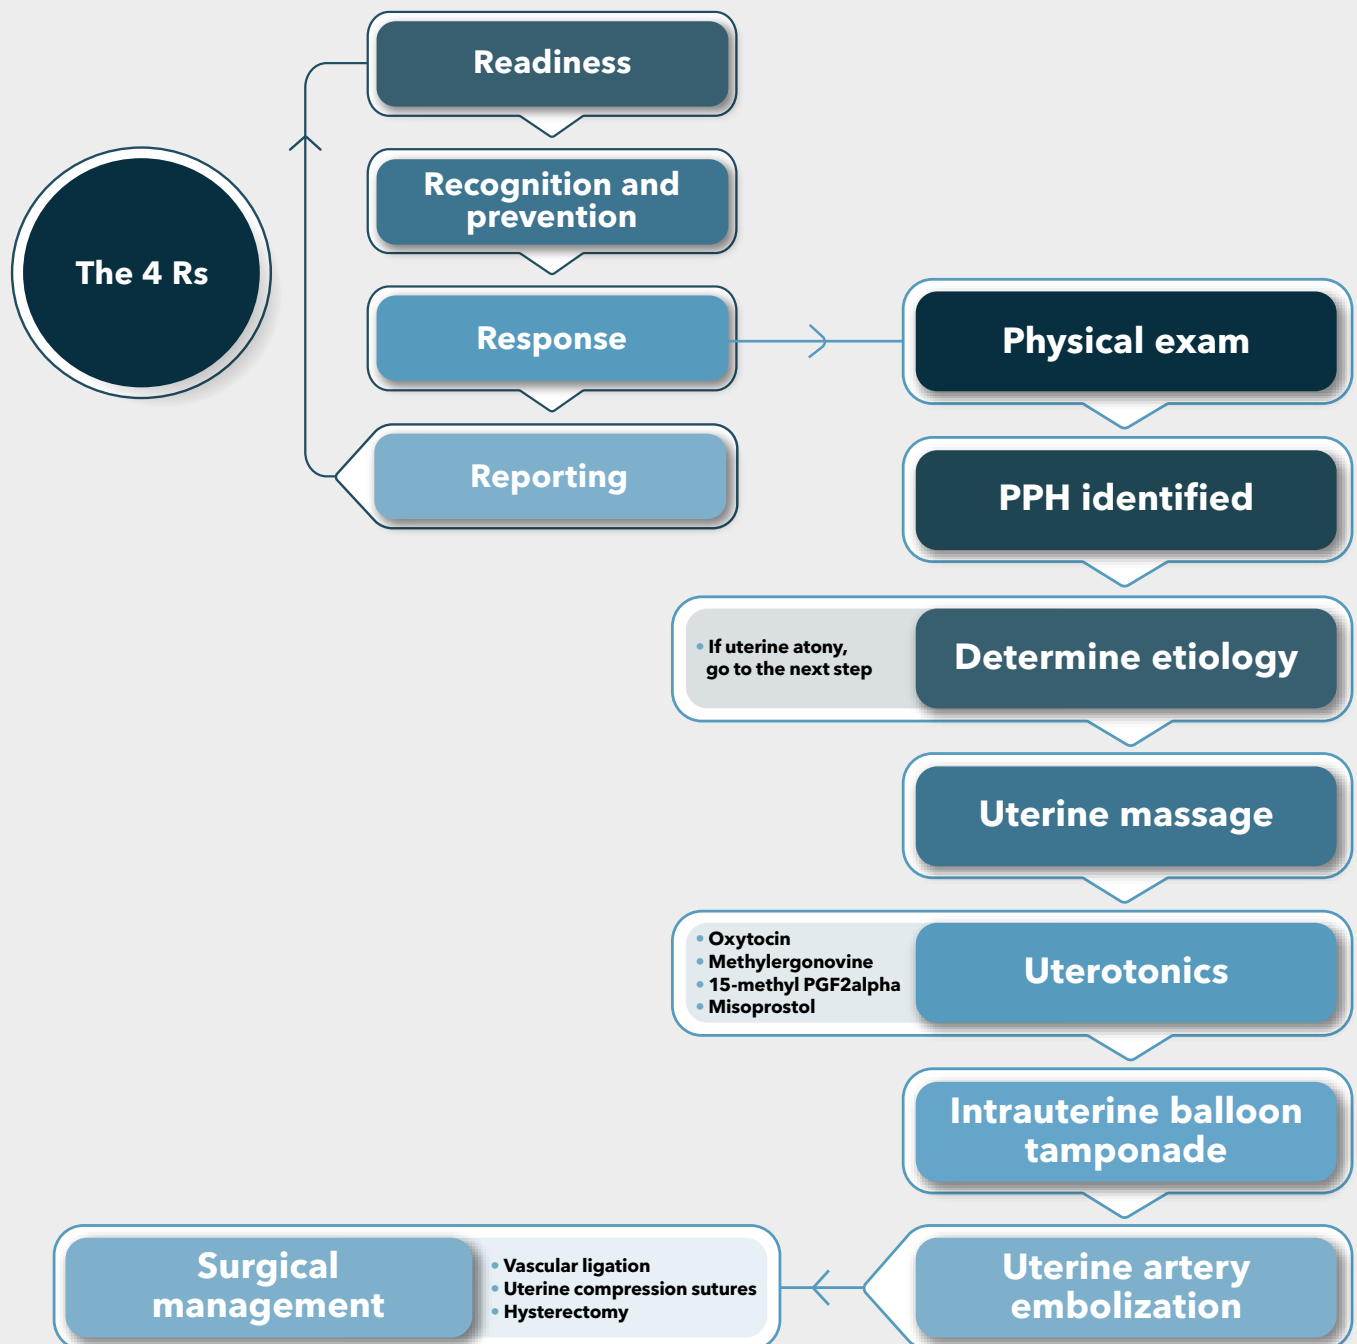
The 4 Rs

Readiness

Recognition and prevention

Response

Reporting

Physical exam

PPH identified

• If uterine atony, go to the next step

Determine etiology

Uterine massage

• Oxytocin
• Methylergonovine
• 15-methyl PGF2alpha
• Misoprostol

Uterotonics

Intrauterine balloon tamponade

Uterine artery embolization

Surgical management

• Vascular ligation
• Uterine compression sutures
• Hysterectomy